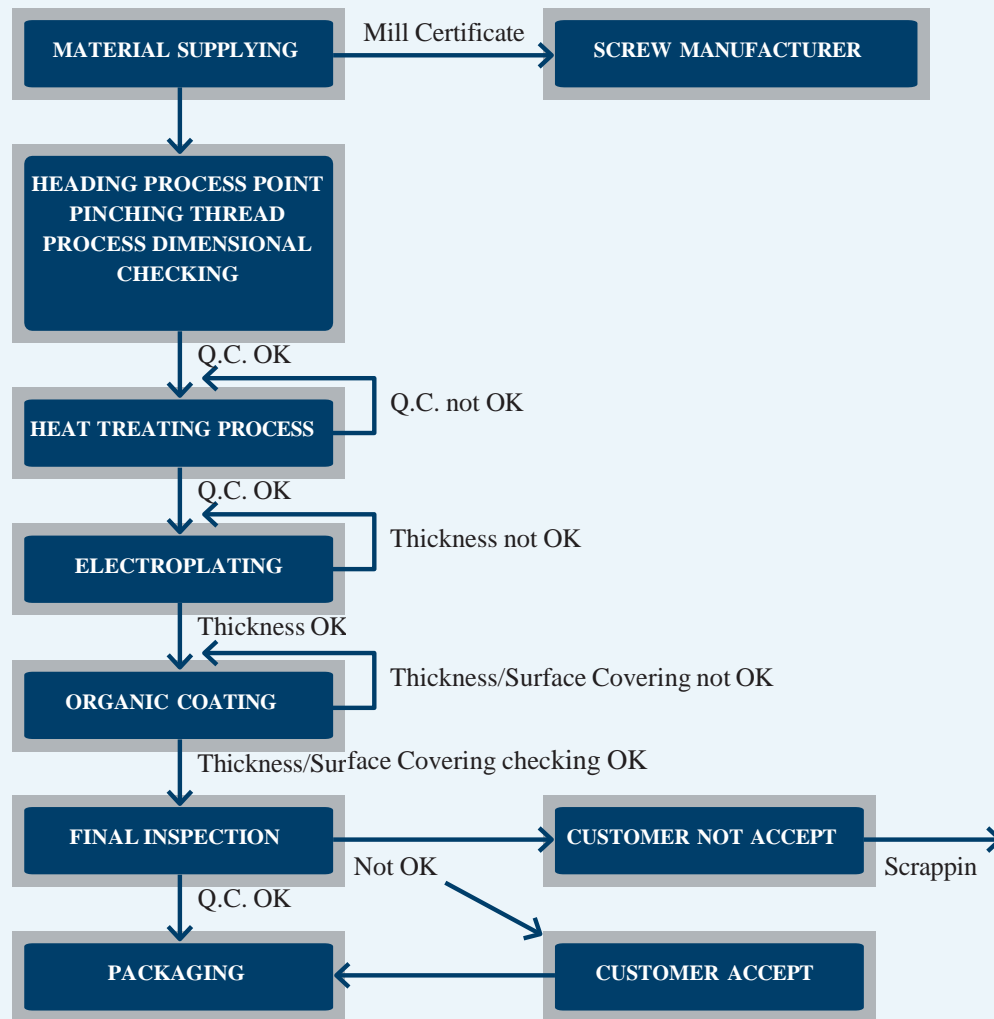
MATERIAL SUPPLYING

Mill Certificate

SCREW MANUFACTURER

HEADING PROCESS POINT PINCHING THREAD PROCESS DIMENSIONAL CHECKING

Q.C. OK

HEAT TREATING PROCESS

Q.C. not OK

Q.C. OK

ELECTROPLATING

Thickness not OK

Thickness OK

ORGANIC COATING

Thickness/Surface Covering not OK

Thickness/Surface Covering checking OK

FINAL INSPECTION

CUSTOMER NOT ACCEPT

Scrappin

Not OK

Q.C. OK

PACKAGING

CUSTOMER ACCEPT